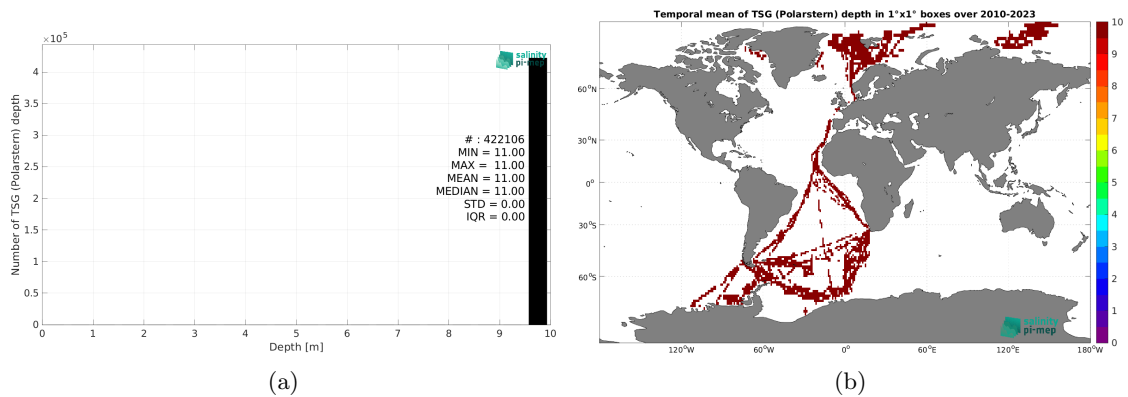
$\times 10^5$

salinity pi-mep

Number of TSG (Polarstern) depth

4.5
4
3.5
3
2.5
2
1.5
1
0.5
0

# : 422106
MIN = 11.00
MAX = 11.00
MEAN = 11.00
MEDIAN = 11.00
STD = 0.00
IQR = 0.00

0 1 2 3 4 5 6 7 8 9 10

Depth [m]

(a)

Temporal mean of TSG (Polarstern) depth in 1°x1° boxes over 2010-2023

60°N
30°N
0°
30°S
60°S

120°W 60°W 0° 60°E 120°E 180°W

10
9
8
7
6
5
4
3
2
1
0

salinity pi-mep

(b)